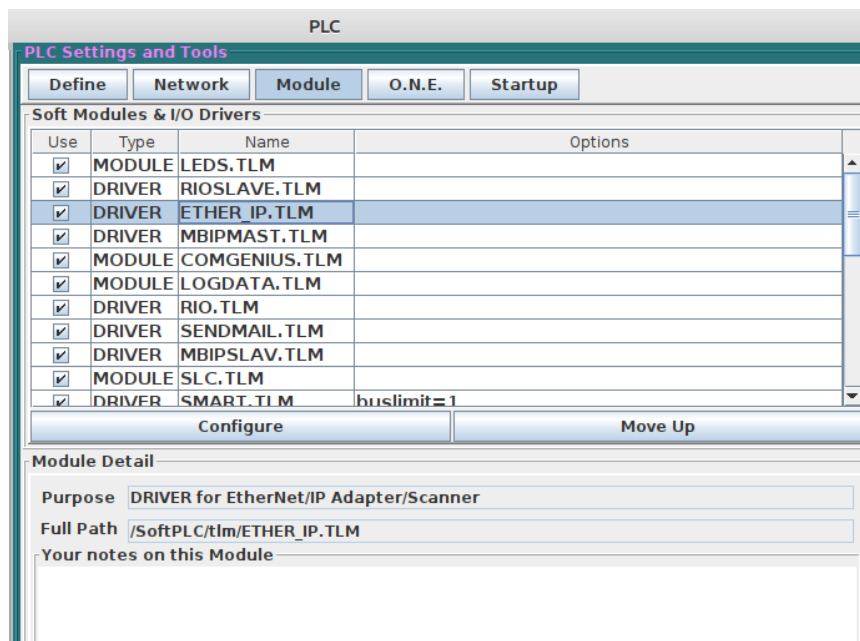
PLC

PLC Settings and Tools

Define | Network | Module | O.N.E. | Startup

Soft Modules & I/O Drivers

| Use | Type | Name | Options |
|---|---|---|---|
| ✔ | MODULE | LEDS.TLM | |
| ✔ | DRIVER | RIOSLAVE.TLM | |
| ✔ | DRIVER | ETHER_IP.TLM | |
| ✔ | DRIVER | MBIPMAST.TLM | |
| ✔ | MODULE | COMGENIUS.TLM | |
| ✔ | MODULE | LOGDATA.TLM | |
| ✔ | DRIVER | RIO.TLM | |
| ✔ | DRIVER | SENDMAIL.TLM | |
| ✔ | DRIVER | MBIPSLAV.TLM | |
| ✔ | MODULE | SLC.TLM | |
| ✔ | DRIVER | SMART.TLM | buslimit=1 |

Configure | Move Up

Module Detail

Purpose DRIVER for EtherNet/IP Adapter/Scanner

Full Path /SoftPLC/tlm/ETHER_IP.TLM

Your notes on this Module